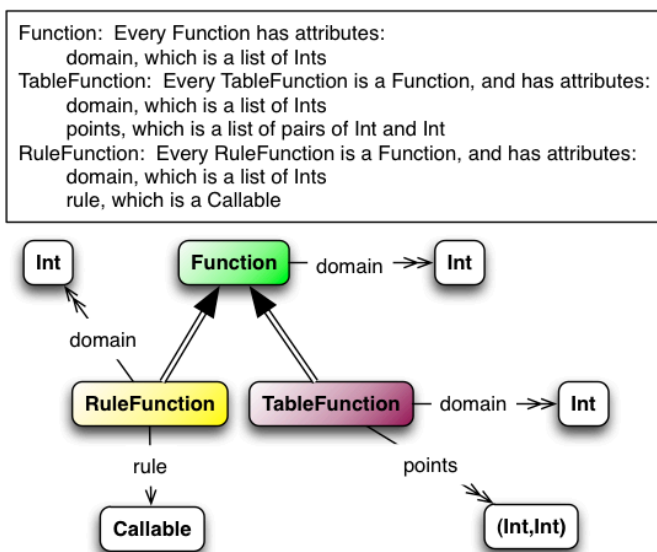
Function: Every Function has attributes:
domain, which is a list of Ints
TableFunction: Every TableFunction is a Function, and has attributes:
domain, which is a list of Ints
points, which is a list of pairs of Int and Int
RuleFunction: Every RuleFunction is a Function, and has attributes:
domain, which is a list of Ints
rule, which is a Callable

Int

Function

domain

Int

domain

RuleFunction

TableFunction

domain

Int

rule

points

Callable

(Int,Int)